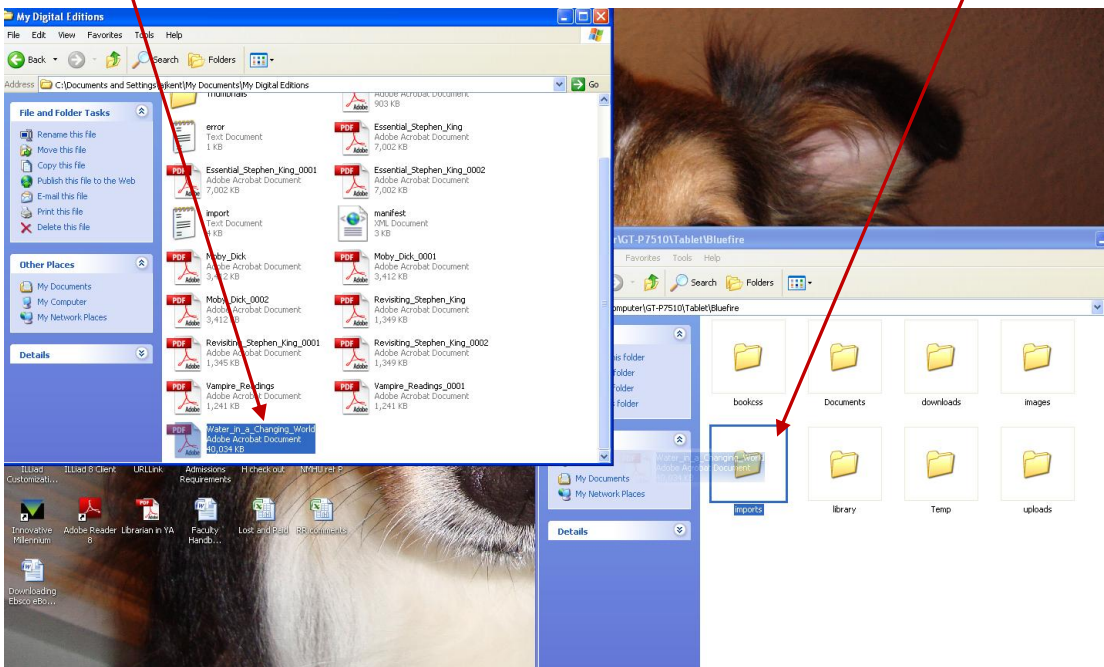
My Digital Editions

File Edit View Favorites Tools Help

Back Search Folders

Address C:\Documents and Settings\jkent\My Documents\My Digital Editions Go

File and Folder Tasks

Rename this file
Move this file
Copy this file
Publish this file to the Web
E-mail this file
Print this file
Delete this file

Other Places

My Documents
My Computer
My Network Places

Details

Thumbnails

Adobe Acrobat Document
903 KB

error
Text Document
1 KB

Essential_Stephen_King
Adobe Acrobat Document
7,002 KB

Essential_Stephen_King_0001
Adobe Acrobat Document
7,002 KB

Essential_Stephen_King_0002
Adobe Acrobat Document
7,002 KB

import
Text Document
4 KB

manifest
XML Document
3 KB

Moby_Dick
Adobe Acrobat Document
3,412 KB

Moby_Dick_0001
Adobe Acrobat Document
3,412 KB

Moby_Dick_0002
Adobe Acrobat Document
3,412 KB

Revisiting_Stephen_King
Adobe Acrobat Document
1,349 KB

Revisiting_Stephen_King_0001
Adobe Acrobat Document
1,345 KB

Revisiting_Stephen_King_0002
Adobe Acrobat Document
1,349 KB

Vampire_Readings
Adobe Acrobat Document
1,241 KB

Vampire_Readings_0001
Adobe Acrobat Document
1,241 KB

Water_in_a_Changing_World
Adobe Acrobat Document
40,034 KB

ILLiad Customizati... ILLiad 8 Client URLLink Admissions Requirements H check out NMHU rel P

Innovative Millennium Adobe Reader 8 Librarian in YA Faculty Handb... Lost and Paid RP comments

Downloading Ebsco ebo...

\GT-P7510\Tablet\Bluefire

Favorites Tools Help

Search Folders

Computer\GT-P7510\Tablet\Bluefire

is folder
folder
folder
folder

Water_in_a_Changing_World
Adobe Acrobat Document

My Documents
My Network Places

Details

bookcss
Documents
downloads
images
imports
library
Temp
uploads